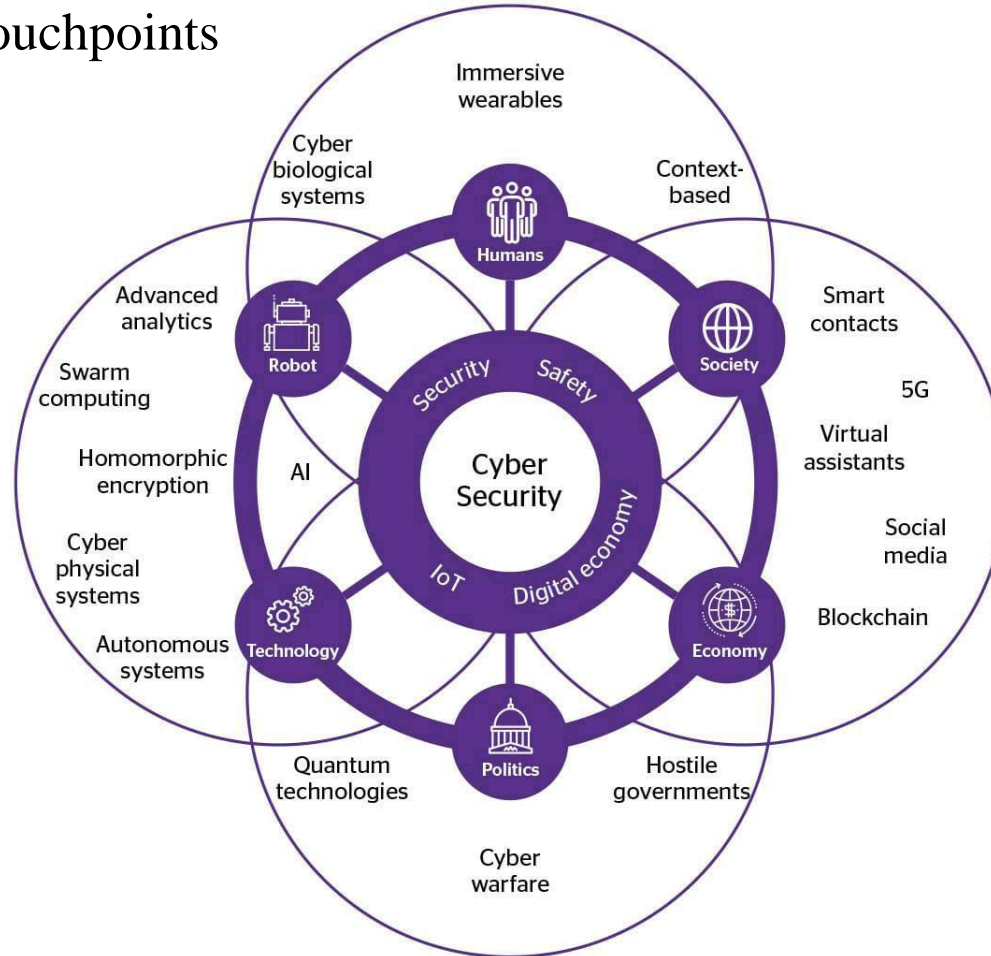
ouchpoints

Immersive wearables

Cyber biological systems

Context-based

Humans

Advanced analytics

Robot

Society

Smart contacts

Swarm computing

5G

Security

Safety

Virtual assistants

Homomorphic encryption

AI

Cyber Security

Social media

Cyber physical systems

IoT

Digital economy

Blockchain

Autonomous systems

Technology

Economy

Politics

Quantum technologies

Hostile governments

Cyber warfare